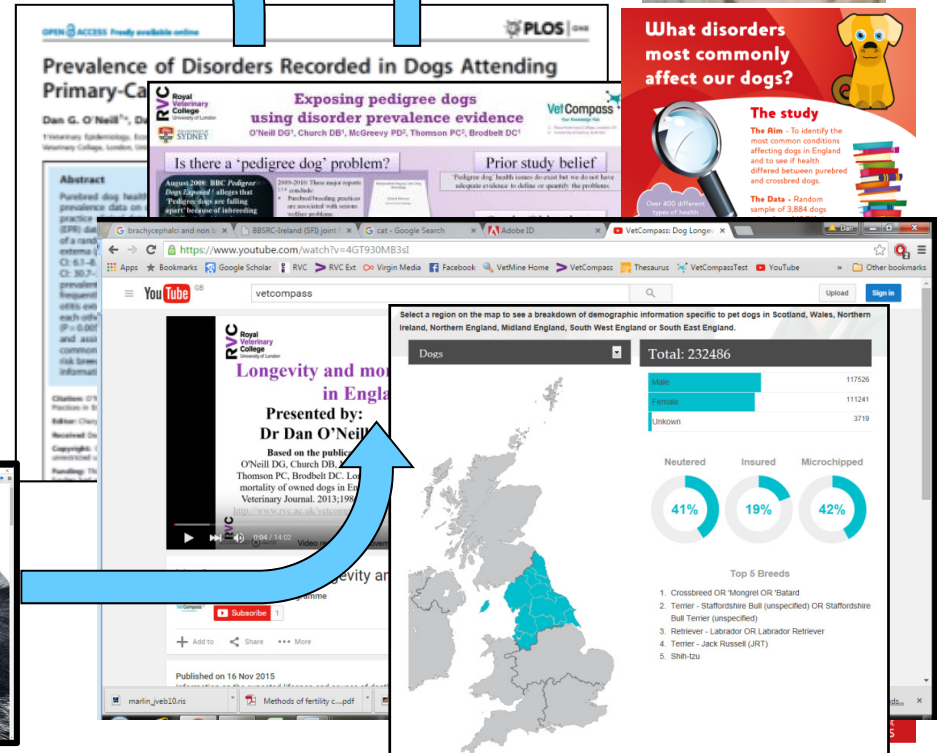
OPEN ACCESS Freely available online

PLOS ONE

Prevalence of Disorders Recorded in Dogs Attending Primary-Ca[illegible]

Dan G. O'Neill, D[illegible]

Abstract

Purebred dog health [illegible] prevalence data on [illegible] practice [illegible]

Citation: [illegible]

Editor: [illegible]

Received: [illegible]

Copyright: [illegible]

Funding: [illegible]

What disorders most commonly affect our dogs?

The study

The Aim – To identify the most common conditions affecting dogs in England and to see if health differed between purebred and crossbred dogs.

The Data – Random sample of 3,884 dogs

Over 400 different types of health

RVC Royal Veterinary College University of London

THE UNIVERSITY OF SYDNEY

Exposing pedigree dogs using disorder prevalence evidence

O'Neill DG1, Church DB1, McGreevy PD2, Thomson PC2, Brodbelt DC1

VetCompass Your Knowledge Hub

Is there a 'pedigree dog' problem?

Prior study belief

August 2008: BBC Pedigree Dogs Exposed alleges that 'Pedigree dogs are falling apart' because of inbreeding

2009-2010: Three major reports conclude: Purebred breeding practices are associated with severe welfare problems

'Pedigree dog' health issues do exist but we do not have adequate evidence to define or quantify the problems.

brachycephalci and non b | BBSRC-Ireland (SFI) joint | cat - Google Search | Adobe ID | VetCompass: Dog Longev

https://www.youtube.com/watch?v=4GT930MB3sI

Apps | Bookmarks | Google Scholar | RVC | RVC Ext | Virgin Media | Facebook | VetMine Home | VetCompass | Thesaurus | VetCompassTest | YouTube | Other bookmarks

YouTube GB | vetcompass | Upload | Sign in

RVC Royal Veterinary College University of London

Longevity and mor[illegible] in Engla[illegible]

Presented by:
Dr Dan O'Neill

Based on the public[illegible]
O'Neill DG, Church DB, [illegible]
Thomson PC, Brodbelt DC. Lo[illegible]
mortality of owned dogs in En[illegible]
Veterinary Journal. 2013;198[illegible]
http://www.rvc.ac.uk/vetcomp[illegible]

0:04 / 14:02

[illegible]gevity an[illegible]

Subscribe

Add to | Share | More

Published on 16 Nov 2015

Select a region on the map to see a breakdown of demographic information specific to pet dogs in Scotland, Wales, Northern Ireland, Northern England, Midland England, South West England or South East England.

Dogs

Total: 232486

| | |
|---|---|
| Male | 117526 |
| Female | 111241 |
| Unkown | 3719 |

Neutered 41%
Insured 19%
Microchipped 42%

Top 5 Breeds

1. Crossbreed OR 'Mongrel OR 'Batard
2. Terrier - Staffordshire Bull (unspecified) OR Staffordshire Bull Terrier (unspecified)
3. Retriever - Labrador OR Labrador Retriever
4. Terrier - Jack Russell (JRT)
5. Shih-tzu

marlin_jveb10.ris | Methods of fertility c....pdf